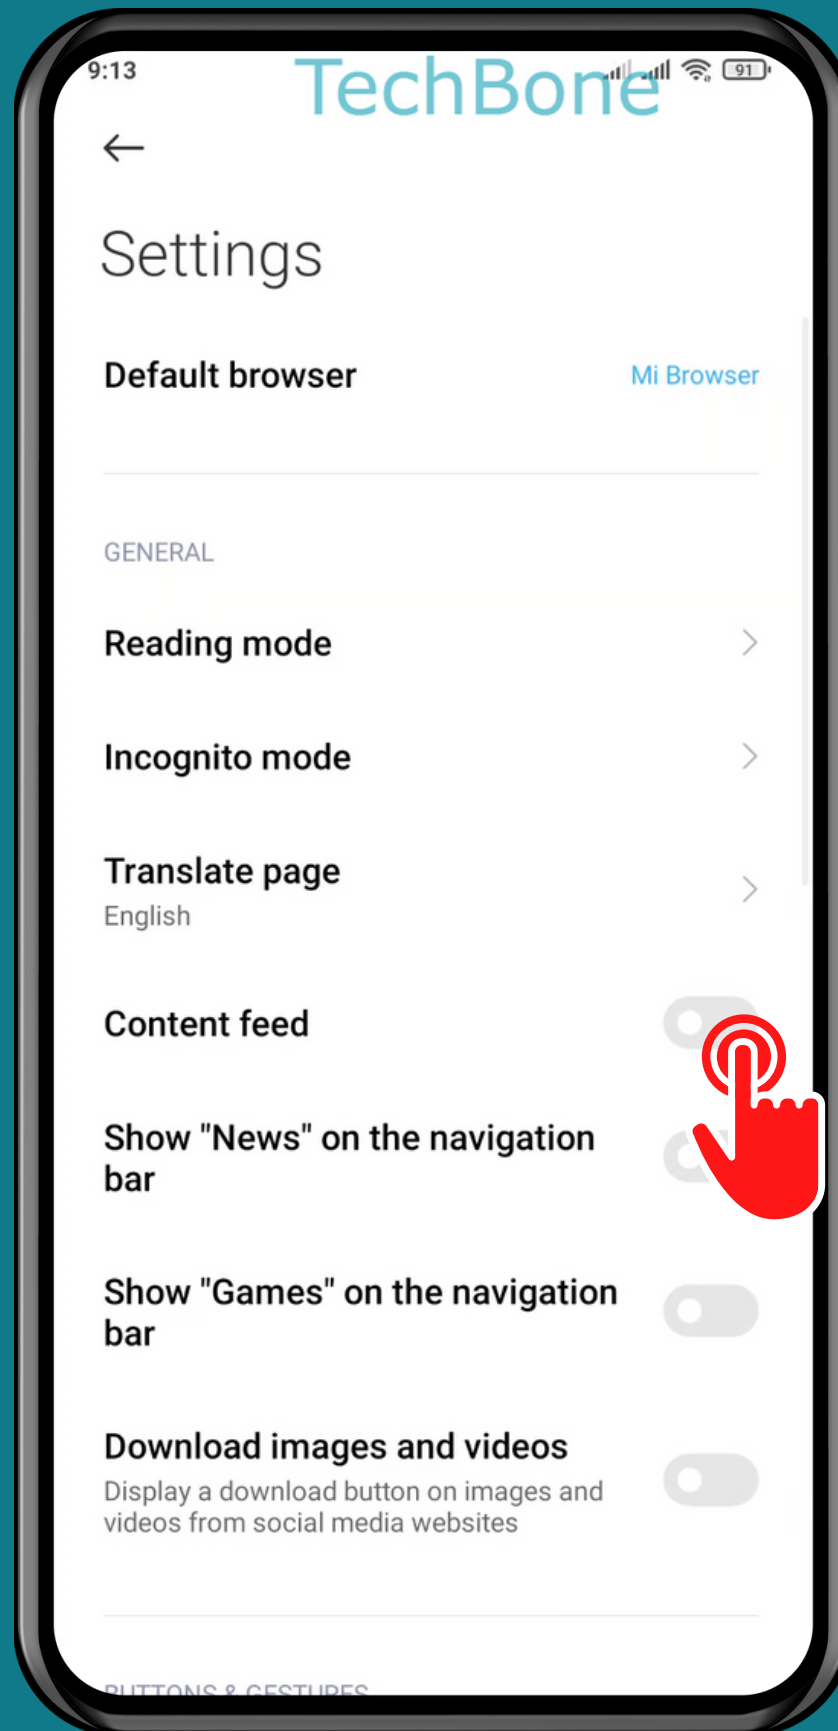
9:13

TechBone

91

Settings

Default browser

Mi Browser

GENERAL

Reading mode

Incognito mode

Translate page

English

Content feed

Show "News" on the navigation bar

Show "Games" on the navigation bar

Download images and videos

Display a download button on images and videos from social media websites

BUTTONS & GESTURES